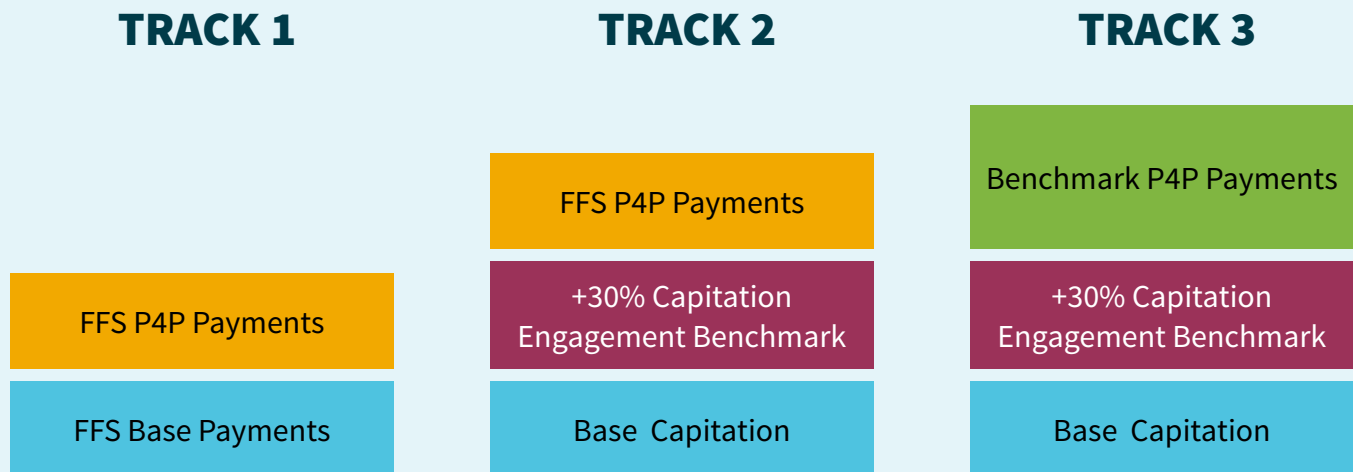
TRACK 1

FFS P4P Payments

FFS Base Payments

TRACK 2

FFS P4P Payments

+30% Capitation Engagement Benchmark

Base Capitation

TRACK 3

Benchmark P4P Payments

+30% Capitation Engagement Benchmark

Base Capitation